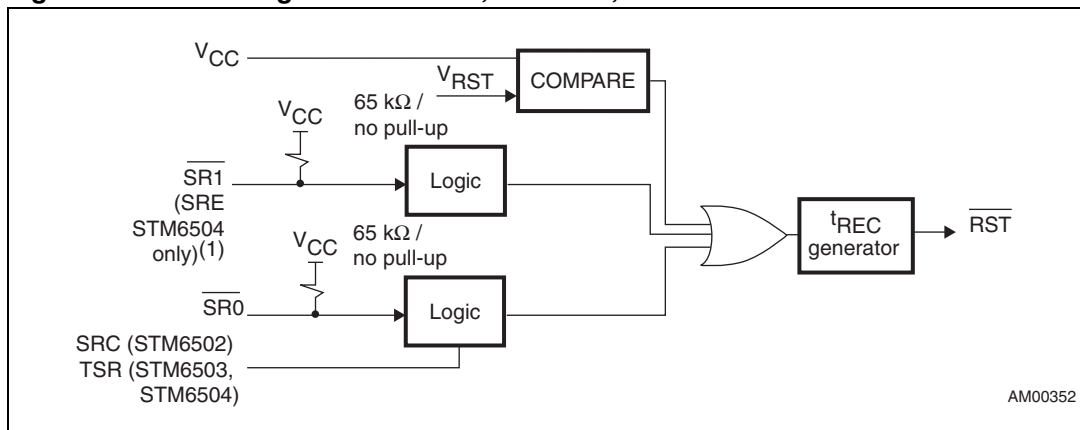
$V_{CC}$

COMPARE

$V_{RST}$

65 kΩ / no pull-up

$V_{CC}$

$\overline{SR1}$ (SRE STM6504 only)$^{(1)}$

Logic

$t_{REC}$ generator

$\overline{RST}$

$V_{CC}$

65 kΩ / no pull-up

$\overline{SR0}$

Logic

SRC (STM6502)
TSR (STM6503, STM6504)

AM00352